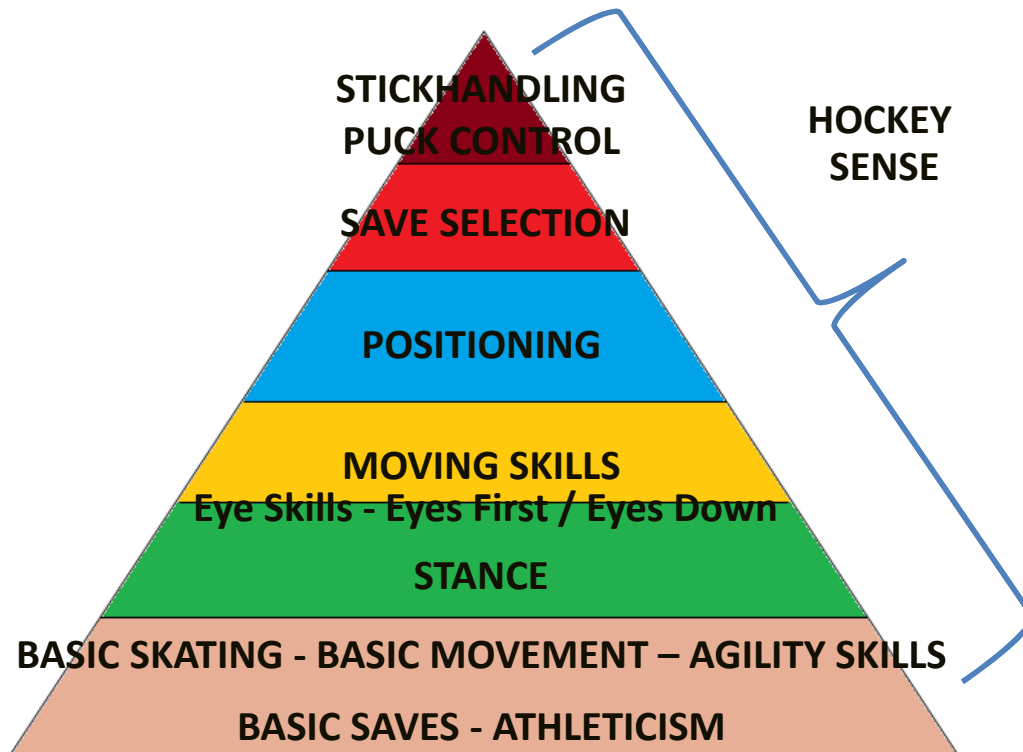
STICKHANDLING
PUCK CONTROL

HOCKEY
SENSE

SAVE SELECTION

POSITIONING

MOVING SKILLS

Eye Skills - Eyes First / Eyes Down

STANCE

BASIC SKATING - BASIC MOVEMENT – AGILITY SKILLS

BASIC SAVES - ATHLETICISM